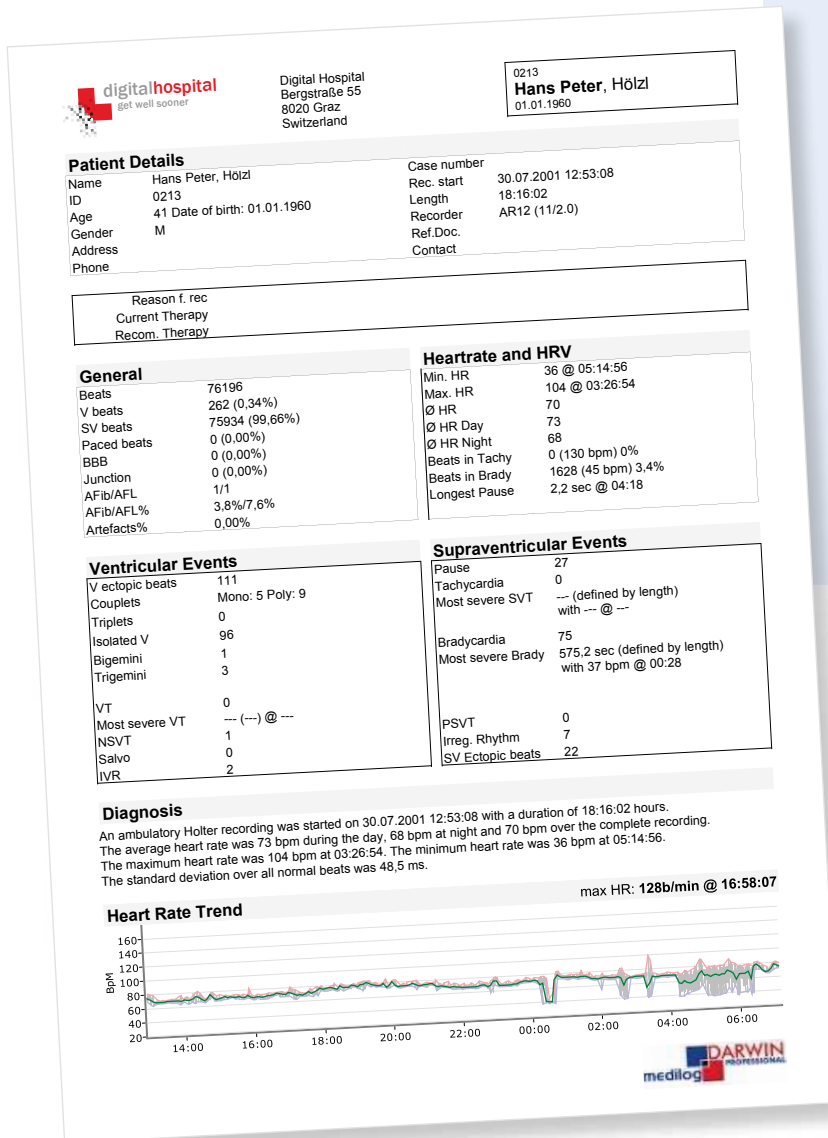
digitalhospital
get well sooner

Digital Hospital
Bergstraße 55
8020 Graz
Switzerland

0213
Hans Peter, Hölzl
01.01.1960

Patient Details

| | | | |
|---|---|---|---|
| Name | Hans Peter, Hölzl | Case number | |
| ID | 0213 | Rec. start | 30.07.2001 12:53:08 |
| Age | 41 Date of birth: 01.01.1960 | Length | 18:16:02 |
| Gender | M | Recorder | AR12 (11/2.0) |
| Address | | Ref.Doc. | |
| Phone | | Contact | |

Reason f. rec
Current Therapy
Recom. Therapy

General

| | |
|---|---|
| Beats | 76196 |
| V beats | 262 (0,34%) |
| SV beats | 75934 (99,66%) |
| Paced beats | 0 (0,00%) |
| BBB | 0 (0,00%) |
| Junction | 0 (0,00%) |
| AFib/AFL | 1/1 |
| AFib/AFL% | 3,8%/7,6% |
| Artefacts% | 0,00% |

Heartrate and HRV

| | |
|---|---|
| Min. HR | 36 @ 05:14:56 |
| Max. HR | 104 @ 03:26:54 |
| Ø HR | 70 |
| Ø HR Day | 73 |
| Ø HR Night | 68 |
| Beats in Tachy | 0 (130 bpm) 0% |
| Beats in Brady | 1628 (45 bpm) 3,4% |
| Longest Pause | 2,2 sec @ 04:18 |

Ventricular Events

| | |
|---|---|
| V ectopic beats | 111 |
| Couplets | Mono: 5 Poly: 9 |
| Triplets | 0 |
| Isolated V | 96 |
| Bigemini | 1 |
| Trigemini | 3 |
| VT | 0 |
| Most severe VT | --- (---) @ --- |
| NSVT | 1 |
| Salvo | 0 |
| IVR | 2 |

Supraventricular Events

| | |
|---|---|
| Pause | 27 |
| Tachycardia | 0 |
| Most severe SVT | --- (defined by length) with --- @ --- |
| Bradycardia | 75 |
| Most severe Brady | 575,2 sec (defined by length) with 37 bpm @ 00:28 |
| PSVT | 0 |
| Irreg. Rhythm | 7 |
| SV Ectopic beats | 22 |

Diagnosis
An ambulatory Holter recording was started on 30.07.2001 12:53:08 with a duration of 18:16:02 hours.
The average heart rate was 73 bpm during the day, 68 bpm at night and 70 bpm over the complete recording.
The maximum heart rate was 104 bpm at 03:26:54. The minimum heart rate was 36 bpm at 05:14:56.
The standard deviation over all normal beats was 48,5 ms.

max HR: 128b/min @ 16:58:07

Heart Rate Trend
BpM
160 140 120 100 80 60 40 20
14:00 16:00 18:00 20:00 22:00 00:00 02:00 04:00 06:00

DARWIN PROFESSIONAL
medilog